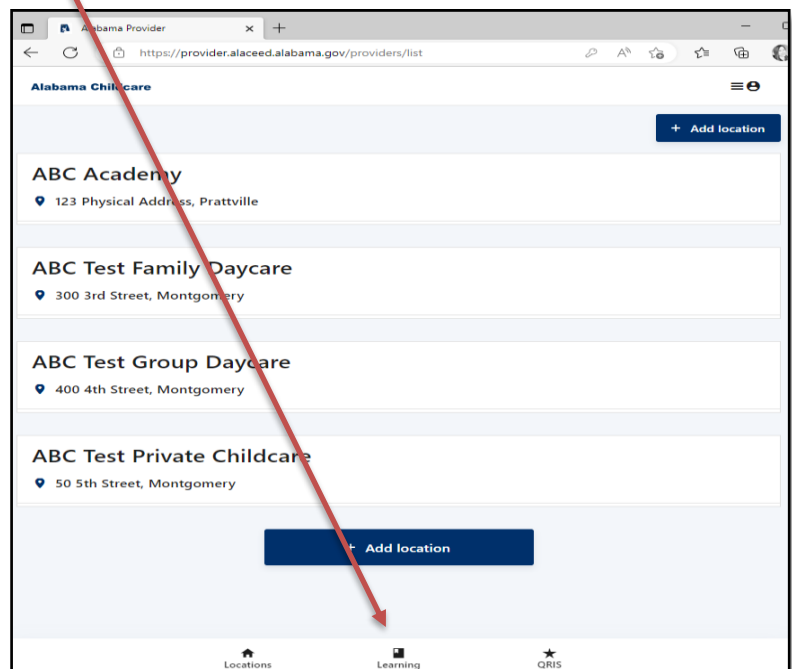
Alabama Provider

https://provider.alaceed.alabama.gov/providers/list

Alabama Childcare

+ Add location

ABC Academy

123 Physical Address, Prattville

ABC Test Family Daycare

300 3rd Street, Montgomery

ABC Test Group Daycare

400 4th Street, Montgomery

ABC Test Private Childcare

50 5th Street, Montgomery

+ Add location

Locations

Learning

QRIS